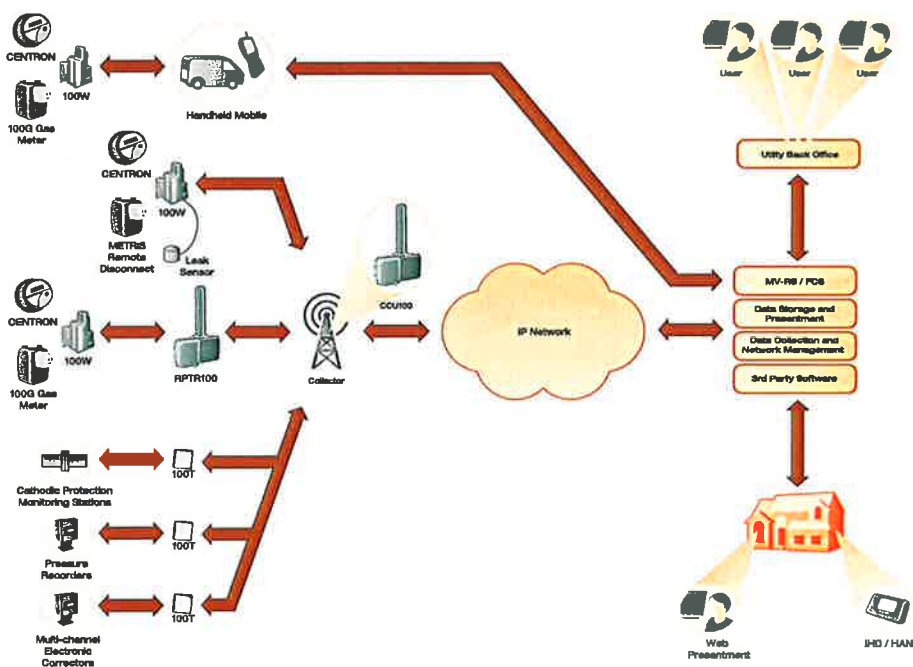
CENTRON
100W
100G Gas Meter
Handheld Mobile
CENTRON
100W
METRIS Remote Disconnect
Leak Sensor
CENTRON
100W
100G Gas Meter
RPTR100
CCU100
Collector
IP Network
100T
Cathodic Protection Monitoring Stations
100T
Pressure Recorders
100T
Multi-channel Electronic Correctors
User
User
User
Utility Back Office
MV-RS / FCS
Data Storage and Presentment
Data Collection and Network Management
3rd Party Software
Web Presentment
IHD / HAN